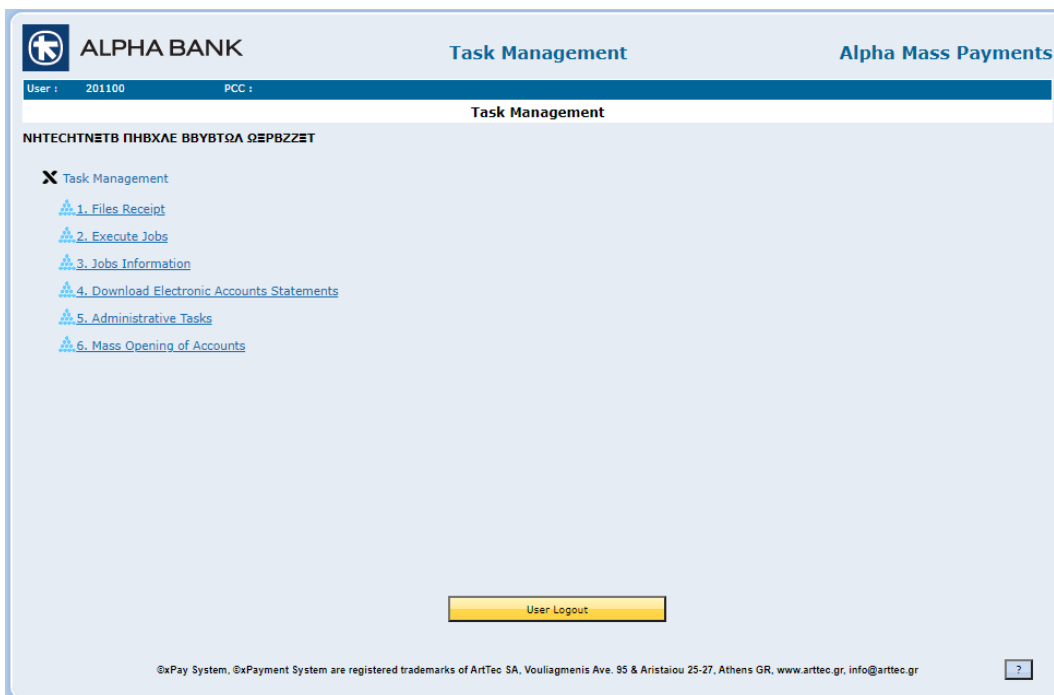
ALPHA BANK

Task Management

Alpha Mass Payments

User : 201100 PCC :

Task Management

ΝΗΤΕCHTΝΞΤΒ ΠΗΒΧΛΕ ΒΒΥΒΤΩΛ ΩΞΡΒΖΖΞΤ

Task Management

1. Files Receipt

2. Execute Jobs

3. Jobs Information

4. Download Electronic Accounts Statements

5. Administrative Tasks

6. Mass Opening of Accounts

User Logout

©xPay System, ©xPayment System are registered trademarks of ArtTec SA, Vouliagmenis Ave. 95 & Aristaiou 25-27, Athens GR, www.arttec.gr, info@arttec.gr

?